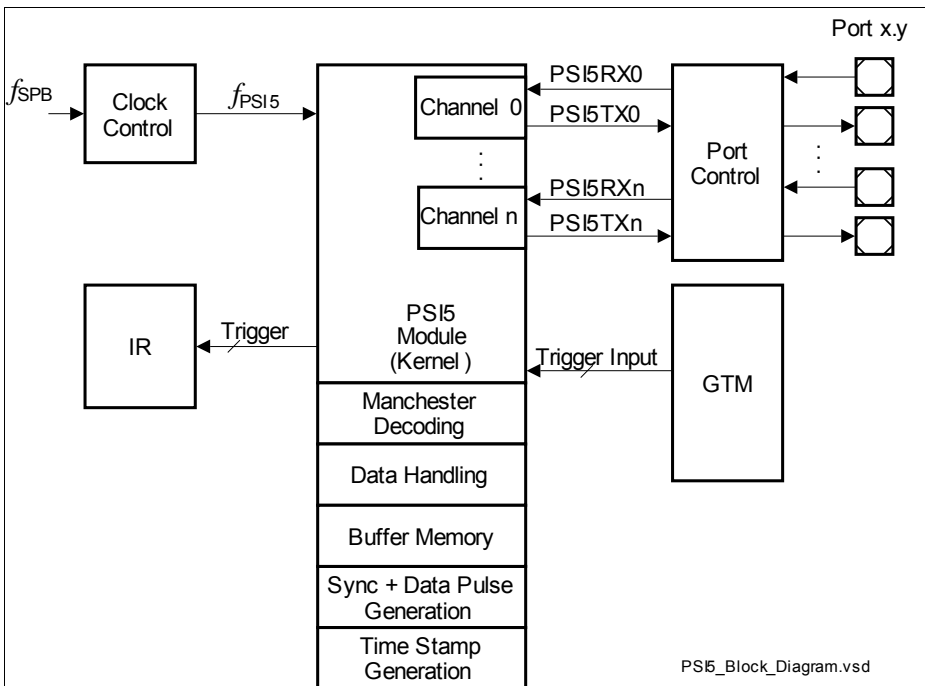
Port x.y

$f_{SPB}$

Clock Control

$f_{PSI5}$

Channel 0

PSI5RX0

PSI5TX0

Port Control

Channel n

PSI5RXn

PSI5TXn

IR

Trigger

PSI5 Module (Kernel )

Trigger Input

GTM

Manchester Decoding

Data Handling

Buffer Memory

Sync + Data Pulse Generation

Time Stamp Generation

PSI5_Block_Diagram.vsd